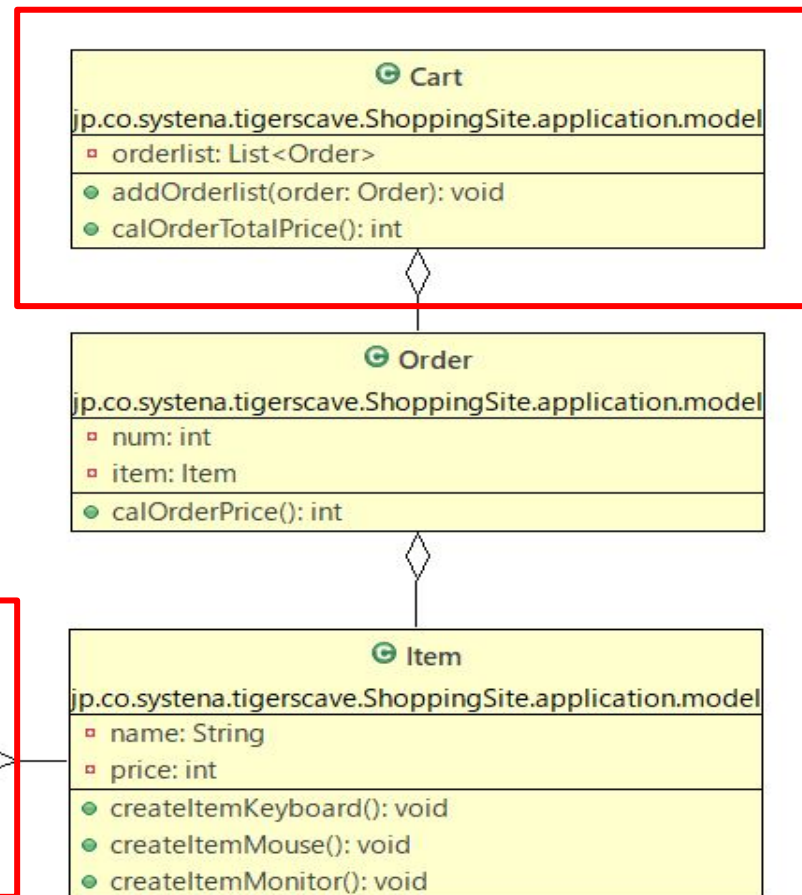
Cart
jp.co.systena.tigerscave.ShoppingSite.application.model
orderlist: List<Order>
addOrderlist(order: Order): void
calOrderTotalPrice(): int

Order
jp.co.systena.tigerscave.ShoppingSite.application.model
num: int
item: Item
calOrderPrice(): int

Item
jp.co.systena.tigerscave.ShoppingSite.application.model
name: String
price: int
createItemKeyboard(): void
createItemMouse(): void
createItemMonitor(): void